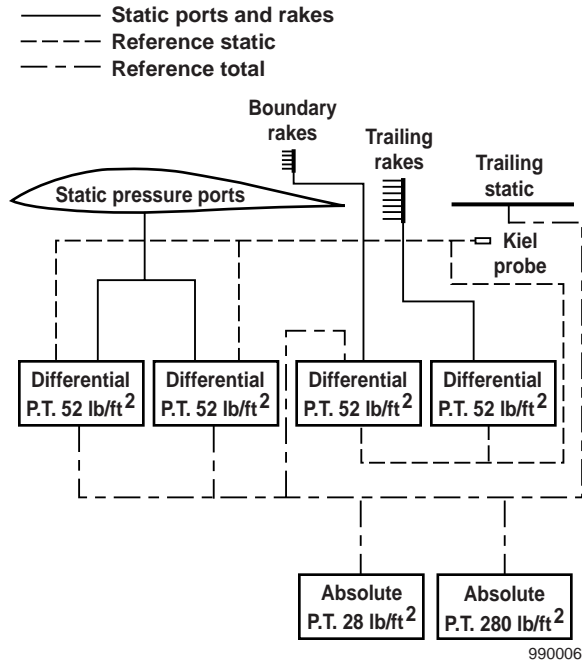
Static ports and rakes
Reference static
Reference total

Boundary rakes

Trailing rakes

Trailing static

Static pressure ports

Kiel probe

Differential P.T. 52 lb/ft$^2$

Differential P.T. 52 lb/ft$^2$

Differential P.T. 52 lb/ft$^2$

Differential P.T. 52 lb/ft$^2$

Absolute P.T. 28 lb/ft$^2$

Absolute P.T. 280 lb/ft$^2$

990006